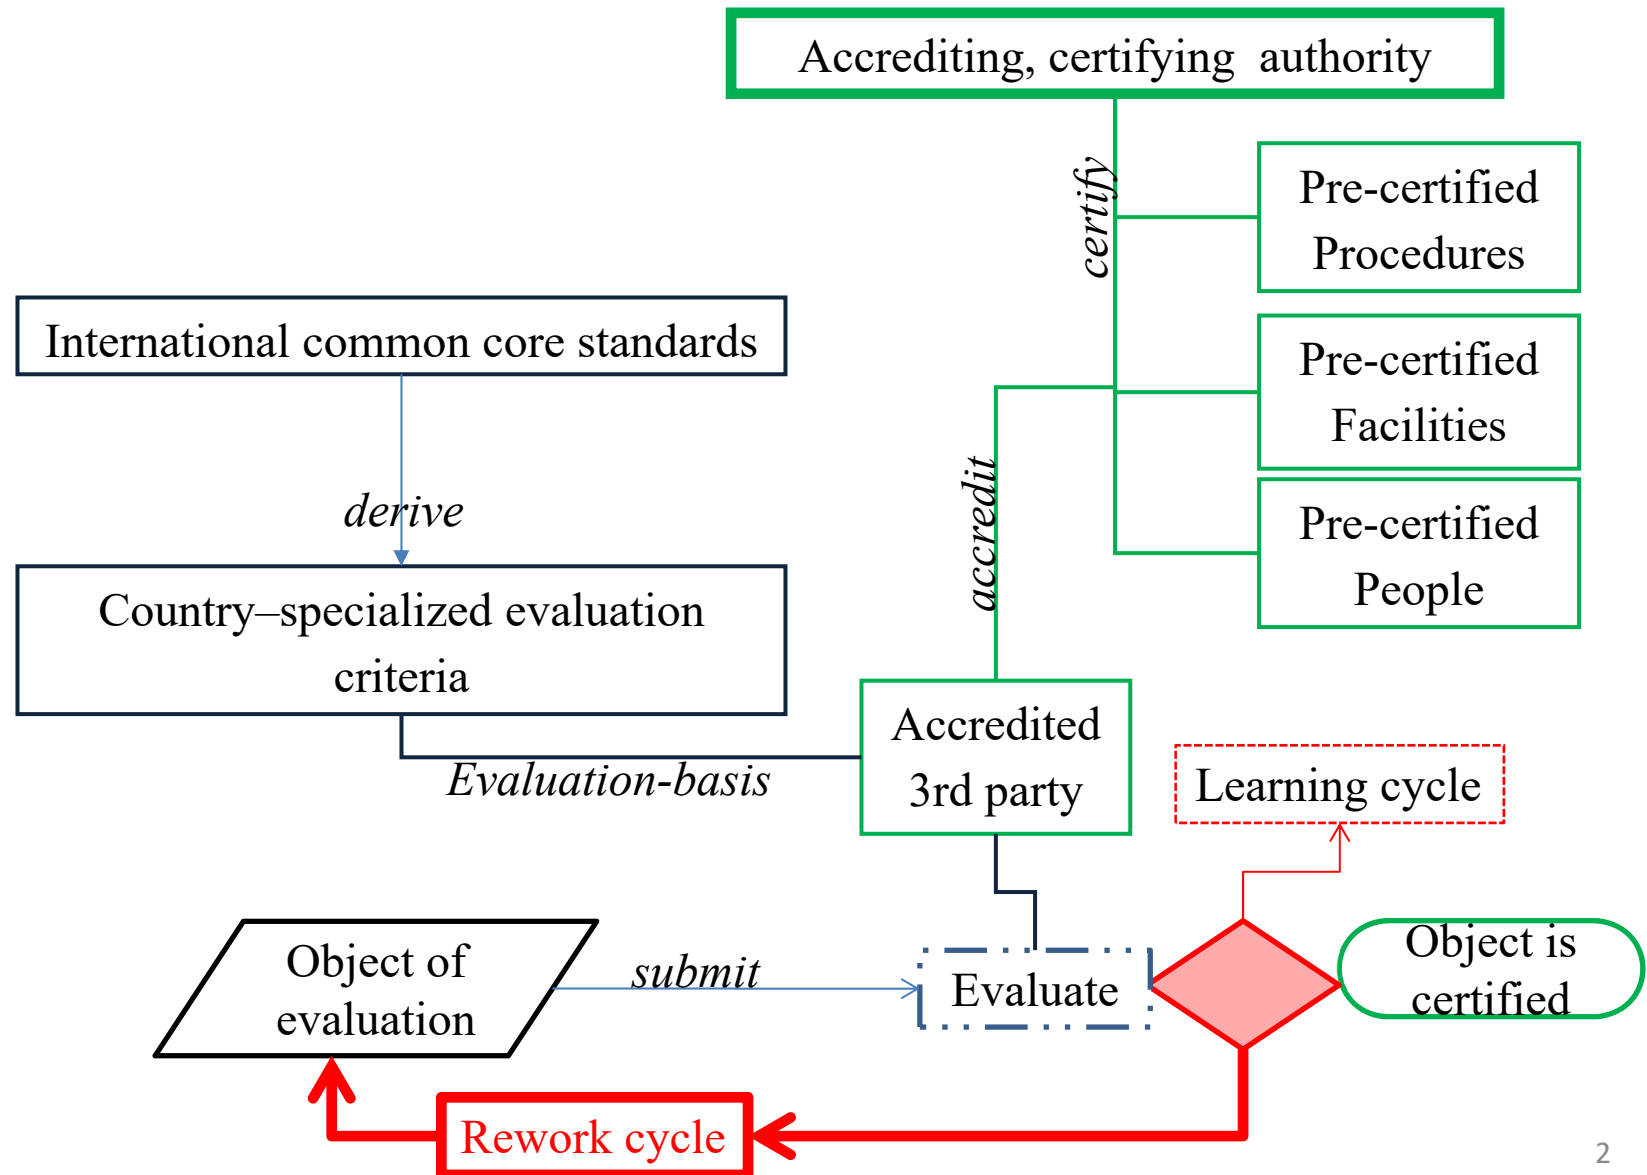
Accrediting, certifying authority

certify

Pre-certified Procedures

International common core standards

Pre-certified Facilities

derive

accredit

Pre-certified People

Country–specialized evaluation criteria

Accredited 3rd party

Evaluation-basis

Learning cycle

Object of evaluation

submit

Evaluate

Object is certified

Rework cycle

2